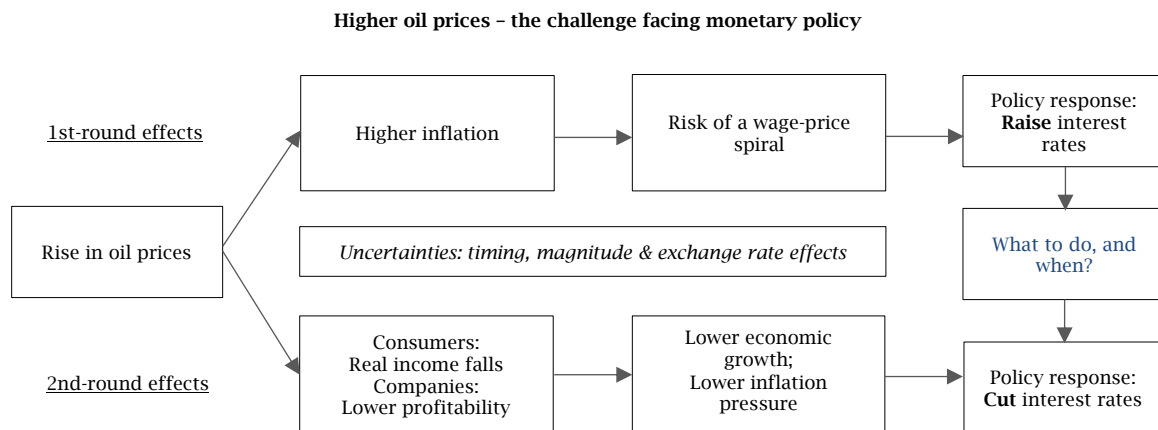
**Higher oil prices – the challenge facing monetary policy**

1st-round effects

Rise in oil prices

Higher inflation

Risk of a wage-price spiral

Policy response: **Raise** interest rates

*Uncertainties: timing, magnitude & exchange rate effects*

What to do, and when?

2nd-round effects

Consumers: Real income falls Companies: Lower profitability

Lower economic growth; Lower inflation pressure

Policy response: **Cut** interest rates